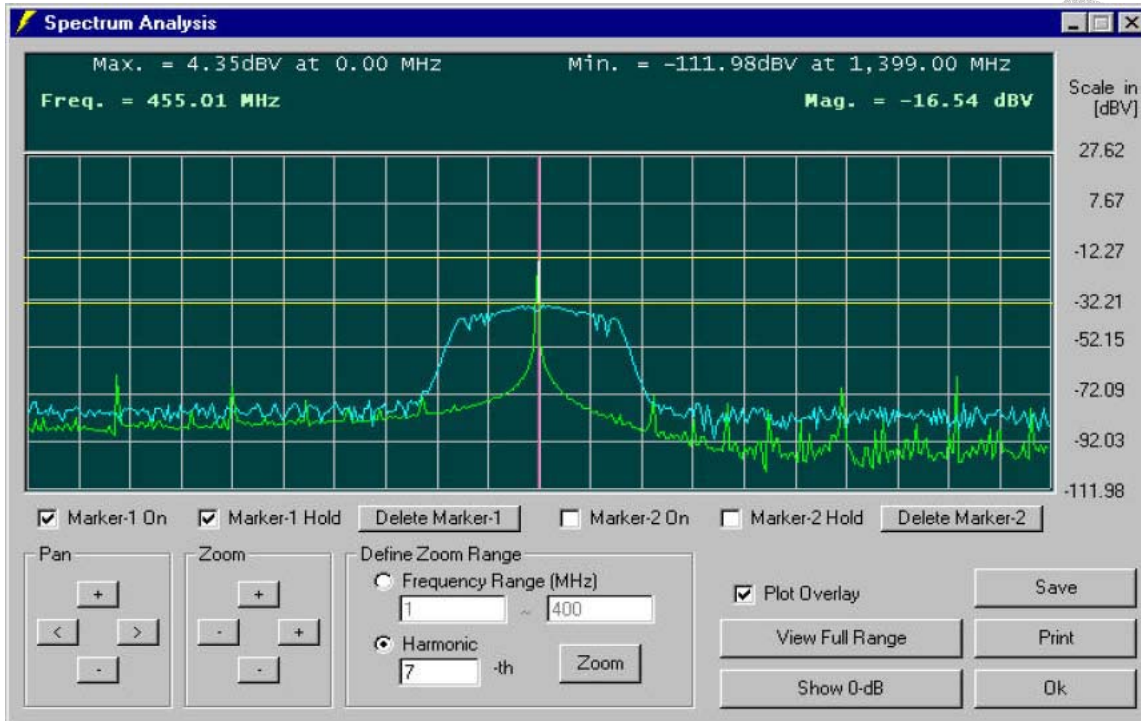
Spectrum Analysis

Max. = 4.35dBV at 0.00 MHz

Min. = -111.98dBV at 1,399.00 MHz

Freq. = 455.01 MHz

Mag. = -16.54 dBV

Scale in [dBV]

27.62

7.67

-12.27

-32.21

-52.15

-72.09

-92.03

-111.98

Marker-1 On

Marker-1 Hold

Delete Marker-1

Marker-2 On

Marker-2 Hold

Delete Marker-2

Pan

+

<

>

-

Zoom

+

-

+

-

Define Zoom Range

Frequency Range (MHz)

1

~

400

Harmonic

7

-th

Zoom

Plot Overlay

View Full Range

Show 0-dB

Save

Print

Ok